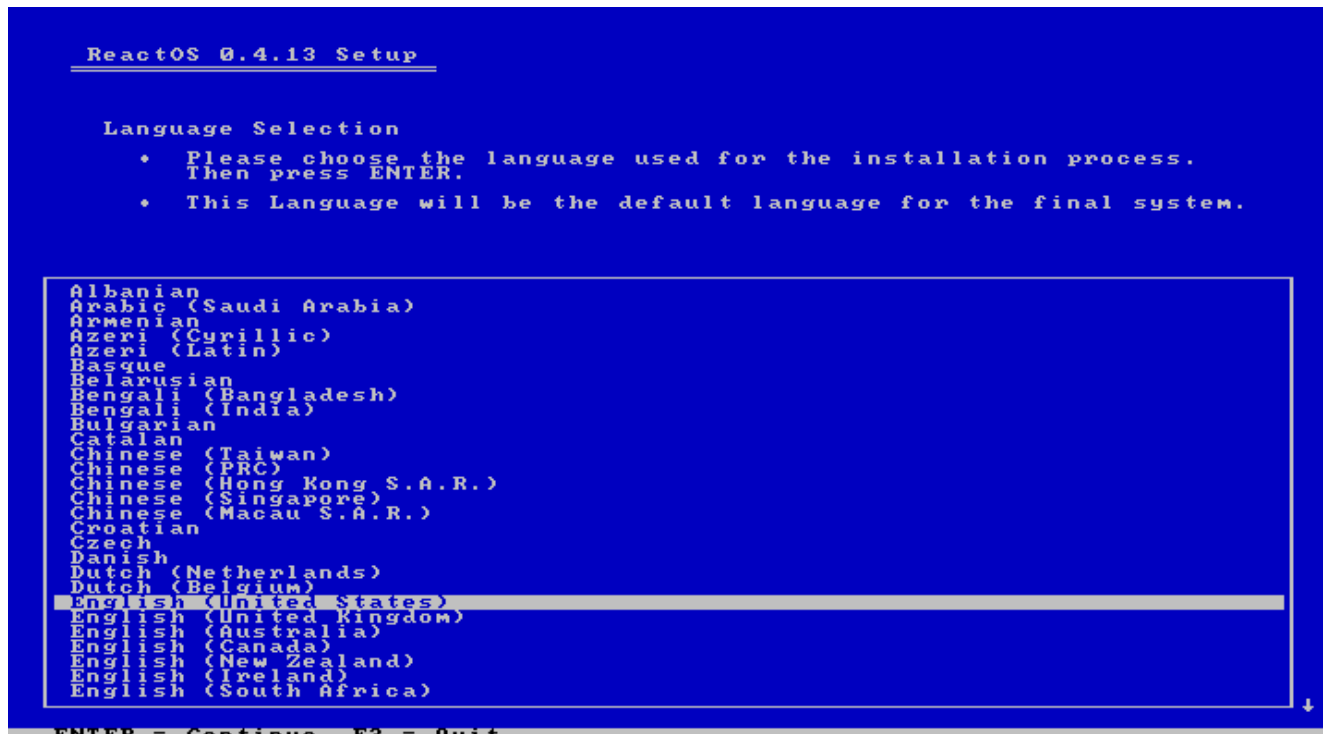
ReactOS 0.4.13 Setup

Language Selection

• Please choose the language used for the installation process. Then press ENTER.

• This Language will be the default language for the final system.

Albanian
Arabic (Saudi Arabia)
Armenian
Azeri (Cyrillic)
Azeri (Latin)
Basque
Belarusian
Bengali (Bangladesh)
Bengali (India)
Bulgarian
Catalan
Chinese (Taiwan)
Chinese (PRC)
Chinese (Hong Kong S.A.R.)
Chinese (Singapore)
Chinese (Macau S.A.R.)
Croatian
Czech
Danish
Dutch (Netherlands)
Dutch (Belgium)
English (United States)
English (United Kingdom)
English (Australia)
English (Canada)
English (New Zealand)
English (Ireland)
English (South Africa)

↓

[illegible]